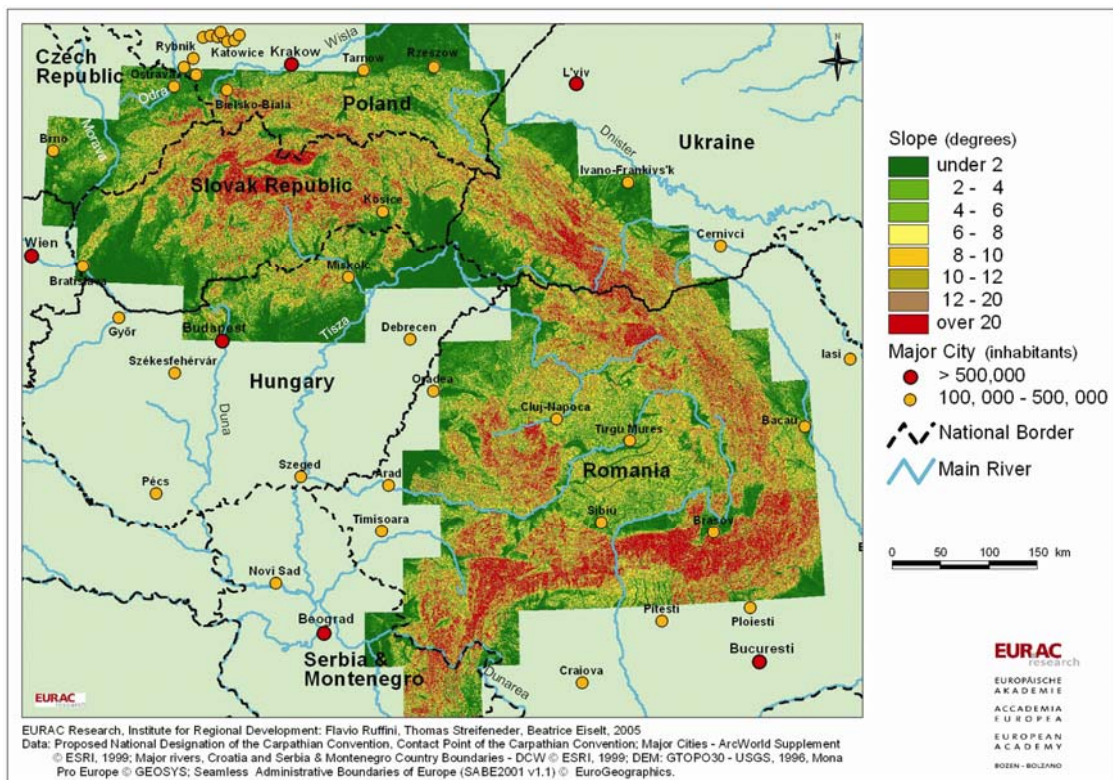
Czech Republic
Rybnik
Katowice
Krakow
Wisla
Rzeszow
Tarnow
L'viv
Ostrava
Odra
Bielsko-Biala
Poland
Brno
Morava
Dnister
Ukraine
Ivano-Frankivs'k
Slovak Republic
Kosice
Wien
Cernivci
Bratislava
Miskolc
Gyor
Budapest
Tisza
Debrecen
Iasi
Székesfehérvár
Hungary
Oradea
Cluj-Napoca
Duna
Tirgu Mures
Bacau
Szeged
Arad
Romania
Pécs
Timisoara
Sibiu
Brasov
Novi Sad
Pitesti
Ploiesti
Beograd
Bucuresti
Serbia & Montenegro
Dunarea
Craiova
EURAC research

Slope (degrees)
under 2
2 - 4
4 - 6
6 - 8
8 - 10
10 - 12
12 - 20
over 20
Major City (inhabitants)
> 500,000
100, 000 - 500, 000
National Border
Main River

0 50 100 150 km

N

EURAC research
EUROPÄISCHE AKADEMIE
ACCADEMIA EUROPEA
EUROPEAN ACADEMY
BOZEN - BOLZANO

EURAC Research, Institute for Regional Development: Flavio Ruffini, Thomas Streifeneder, Beatrice Eiselt, 2005
Data: Proposed National Designation of the Carpathian Convention, Contact Point of the Carpathian Convention; Major Cities - ArcWorld Supplement © ESRI, 1999; Major rivers, Croatia and Serbia & Montenegro Country Boundaries - DCW © ESRI, 1999; DEM: GTOPO30 - USGS, 1996, Mona Pro Europe © GEOSYS; Seamless Administrative Boundaries of Europe (SABE2001 v1.1) © EuroGeographics.